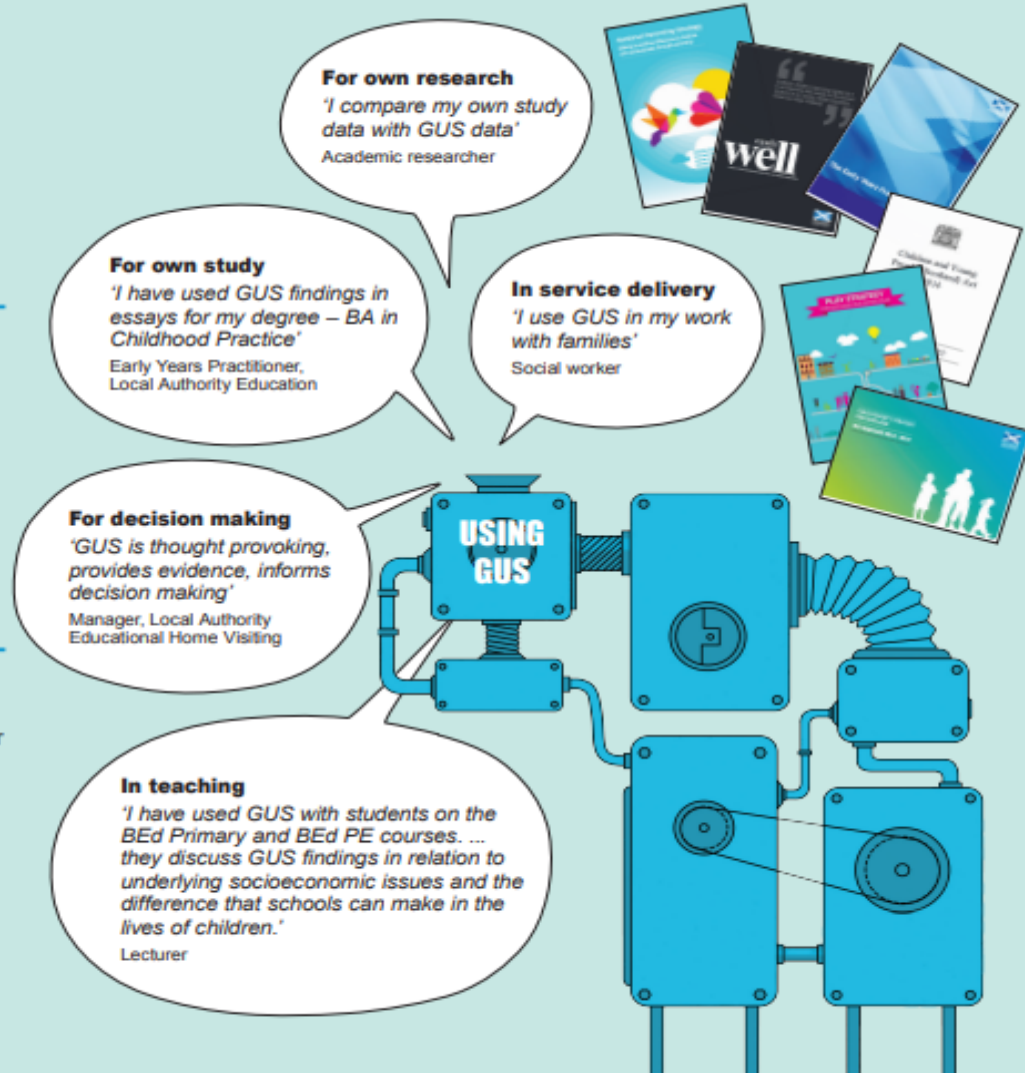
**For own research**
'I compare my own study data with GUS data'
Academic researcher

**For own study**
'I have used GUS findings in essays for my degree – BA in Childhood Practice'
Early Years Practitioner, Local Authority Education

**In service delivery**
'I use GUS in my work with families'
Social worker

**For decision making**
'GUS is thought provoking, provides evidence, informs decision making'
Manager, Local Authority Educational Home Visiting

USING GUS

**In teaching**
'I have used GUS with students on the BEd Primary and BEd PE courses. ... they discuss GUS findings in relation to underlying socioeconomic issues and the difference that schools can make in the lives of children.'
Lecturer

well

PLAY STRATEGY

Children and Young People (Scotland) Act 2014